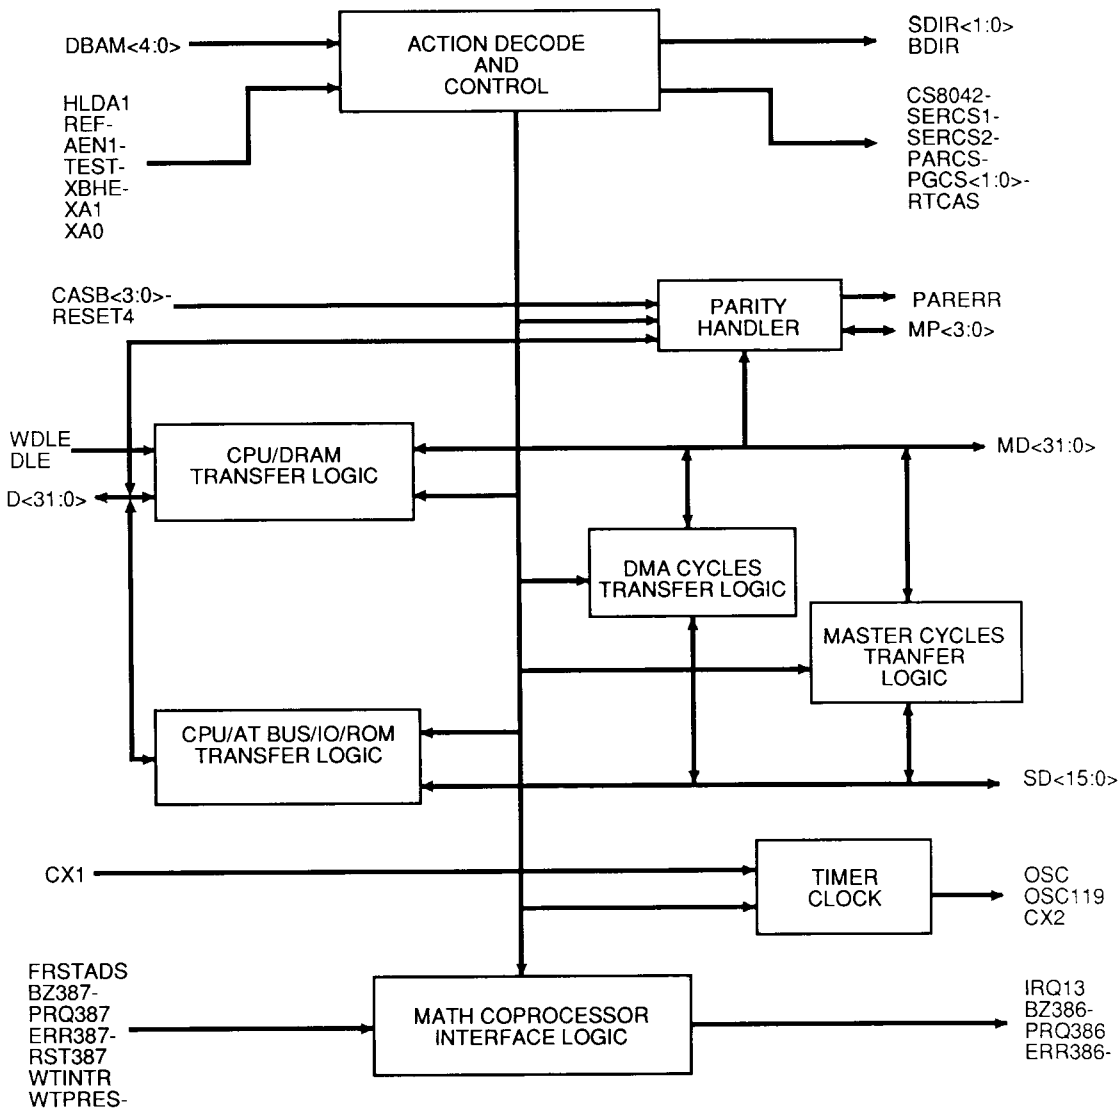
DBAM<4:0>

HLDA1
REF-
AEN1-
TEST-
XBHE-
XA1
XA0

ACTION DECODE
AND
CONTROL

SDIR<1:0>
BDIR

CS8042-
SERCS1-
SERCS2-
PARCS-
PGCS<1:0>-
RTCAS

CASB<3:0>-
RESET4

PARITY
HANDLER

PARERR
MP<3:0>

WDLE
DLE

D<31:0>

CPU/DRAM
TRANSFER LOGIC

MD<31:0>

DMA CYCLES
TRANSFER LOGIC

MASTER CYCLES
TRANFER
LOGIC

CPU/AT BUS/IO/ROM
TRANSFER LOGIC

SD<15:0>

CX1

TIMER
CLOCK

OSC
OSC119
CX2

FRSTADS
BZ387-
PRQ387
ERR387-
RST387
WTINTR
WTPRES-

MATH COPROCESSOR
INTERFACE LOGIC

IRQ13
BZ386-
PRQ386
ERR386-